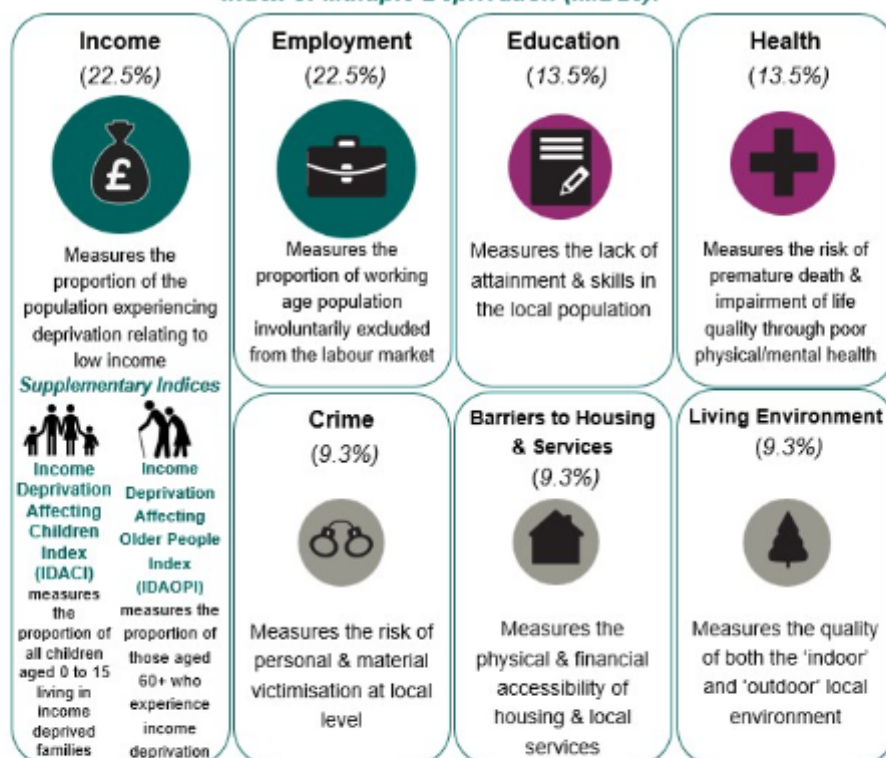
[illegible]

Income

(22.5%)

Measures the proportion of the population experiencing deprivation relating to low income

Supplementary Indices

Income Deprivation Affecting Children Index (IDACI)

measures the proportion of all children aged 0 to 15 living in income deprived families

Income Deprivation Affecting Older People Index (IDAOPI)

measures the proportion of those aged 60+ who experience income deprivation

Employment

(22.5%)

Measures the proportion of working age population involuntarily excluded from the labour market

Education

(13.5%)

Measures the lack of attainment & skills in the local population

Health

(13.5%)

Measures the risk of premature death & impairment of life quality through poor physical/mental health

Crime

(9.3%)

Measures the risk of personal & material victimisation at local level

Barriers to Housing & Services

(9.3%)

Measures the physical & financial accessibility of housing & local services

Living Environment

(9.3%)

Measures the quality of both the 'indoor' and 'outdoor' local environment